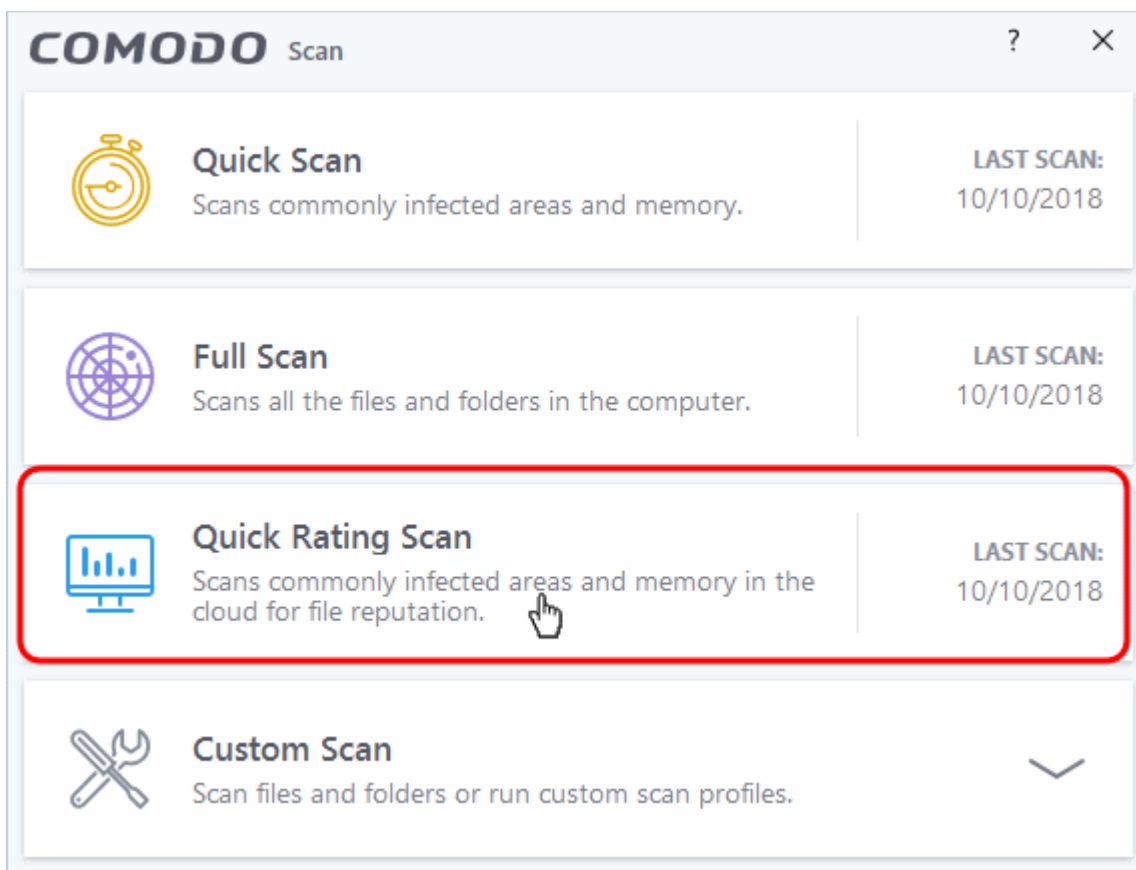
COMODO Scan

?

X

Quick Scan
Scans commonly infected areas and memory.

LAST SCAN:
10/10/2018

Full Scan
Scans all the files and folders in the computer.

LAST SCAN:
10/10/2018

Quick Rating Scan
Scans commonly infected areas and memory in the cloud for file reputation.

LAST SCAN:
10/10/2018

Custom Scan
Scan files and folders or run custom scan profiles.